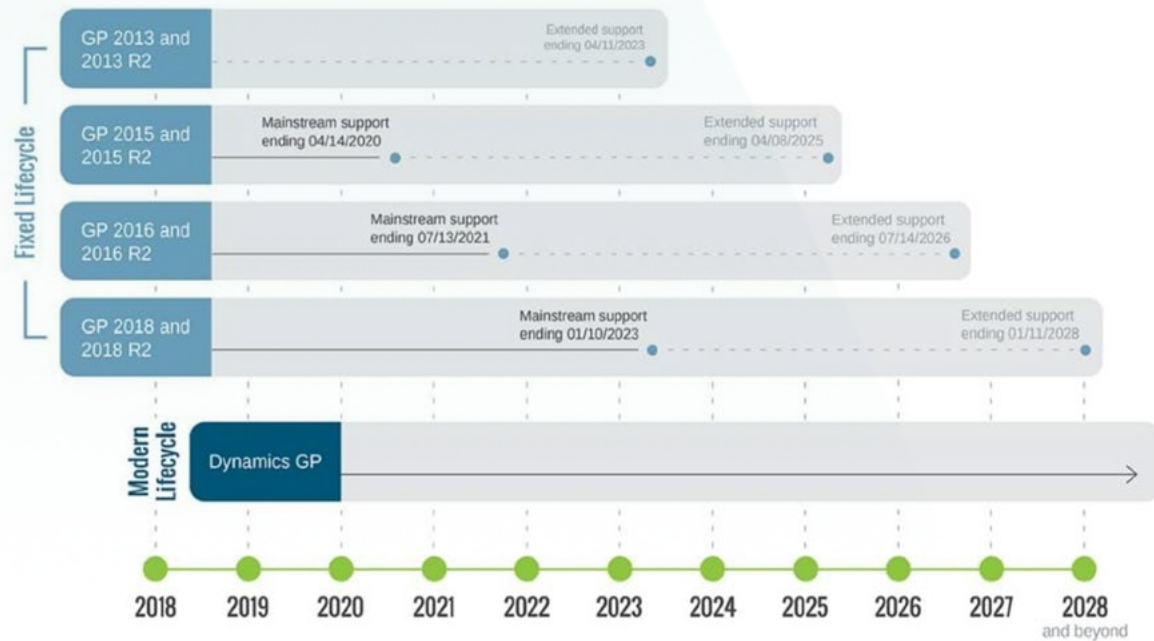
Fixed Lifecycle

GP 2013 and 2013 R2

Extended support ending 04/11/2023

GP 2015 and 2015 R2

Mainstream support ending 04/14/2020

Extended support ending 04/08/2025

GP 2016 and 2016 R2

Mainstream support ending 07/13/2021

Extended support ending 07/14/2026

GP 2018 and 2018 R2

Mainstream support ending 01/10/2023

Extended support ending 01/11/2028

Modern Lifecycle

Dynamics GP

2018 2019 2020 2021 2022 2023 2024 2025 2026 2027 2028 and beyond